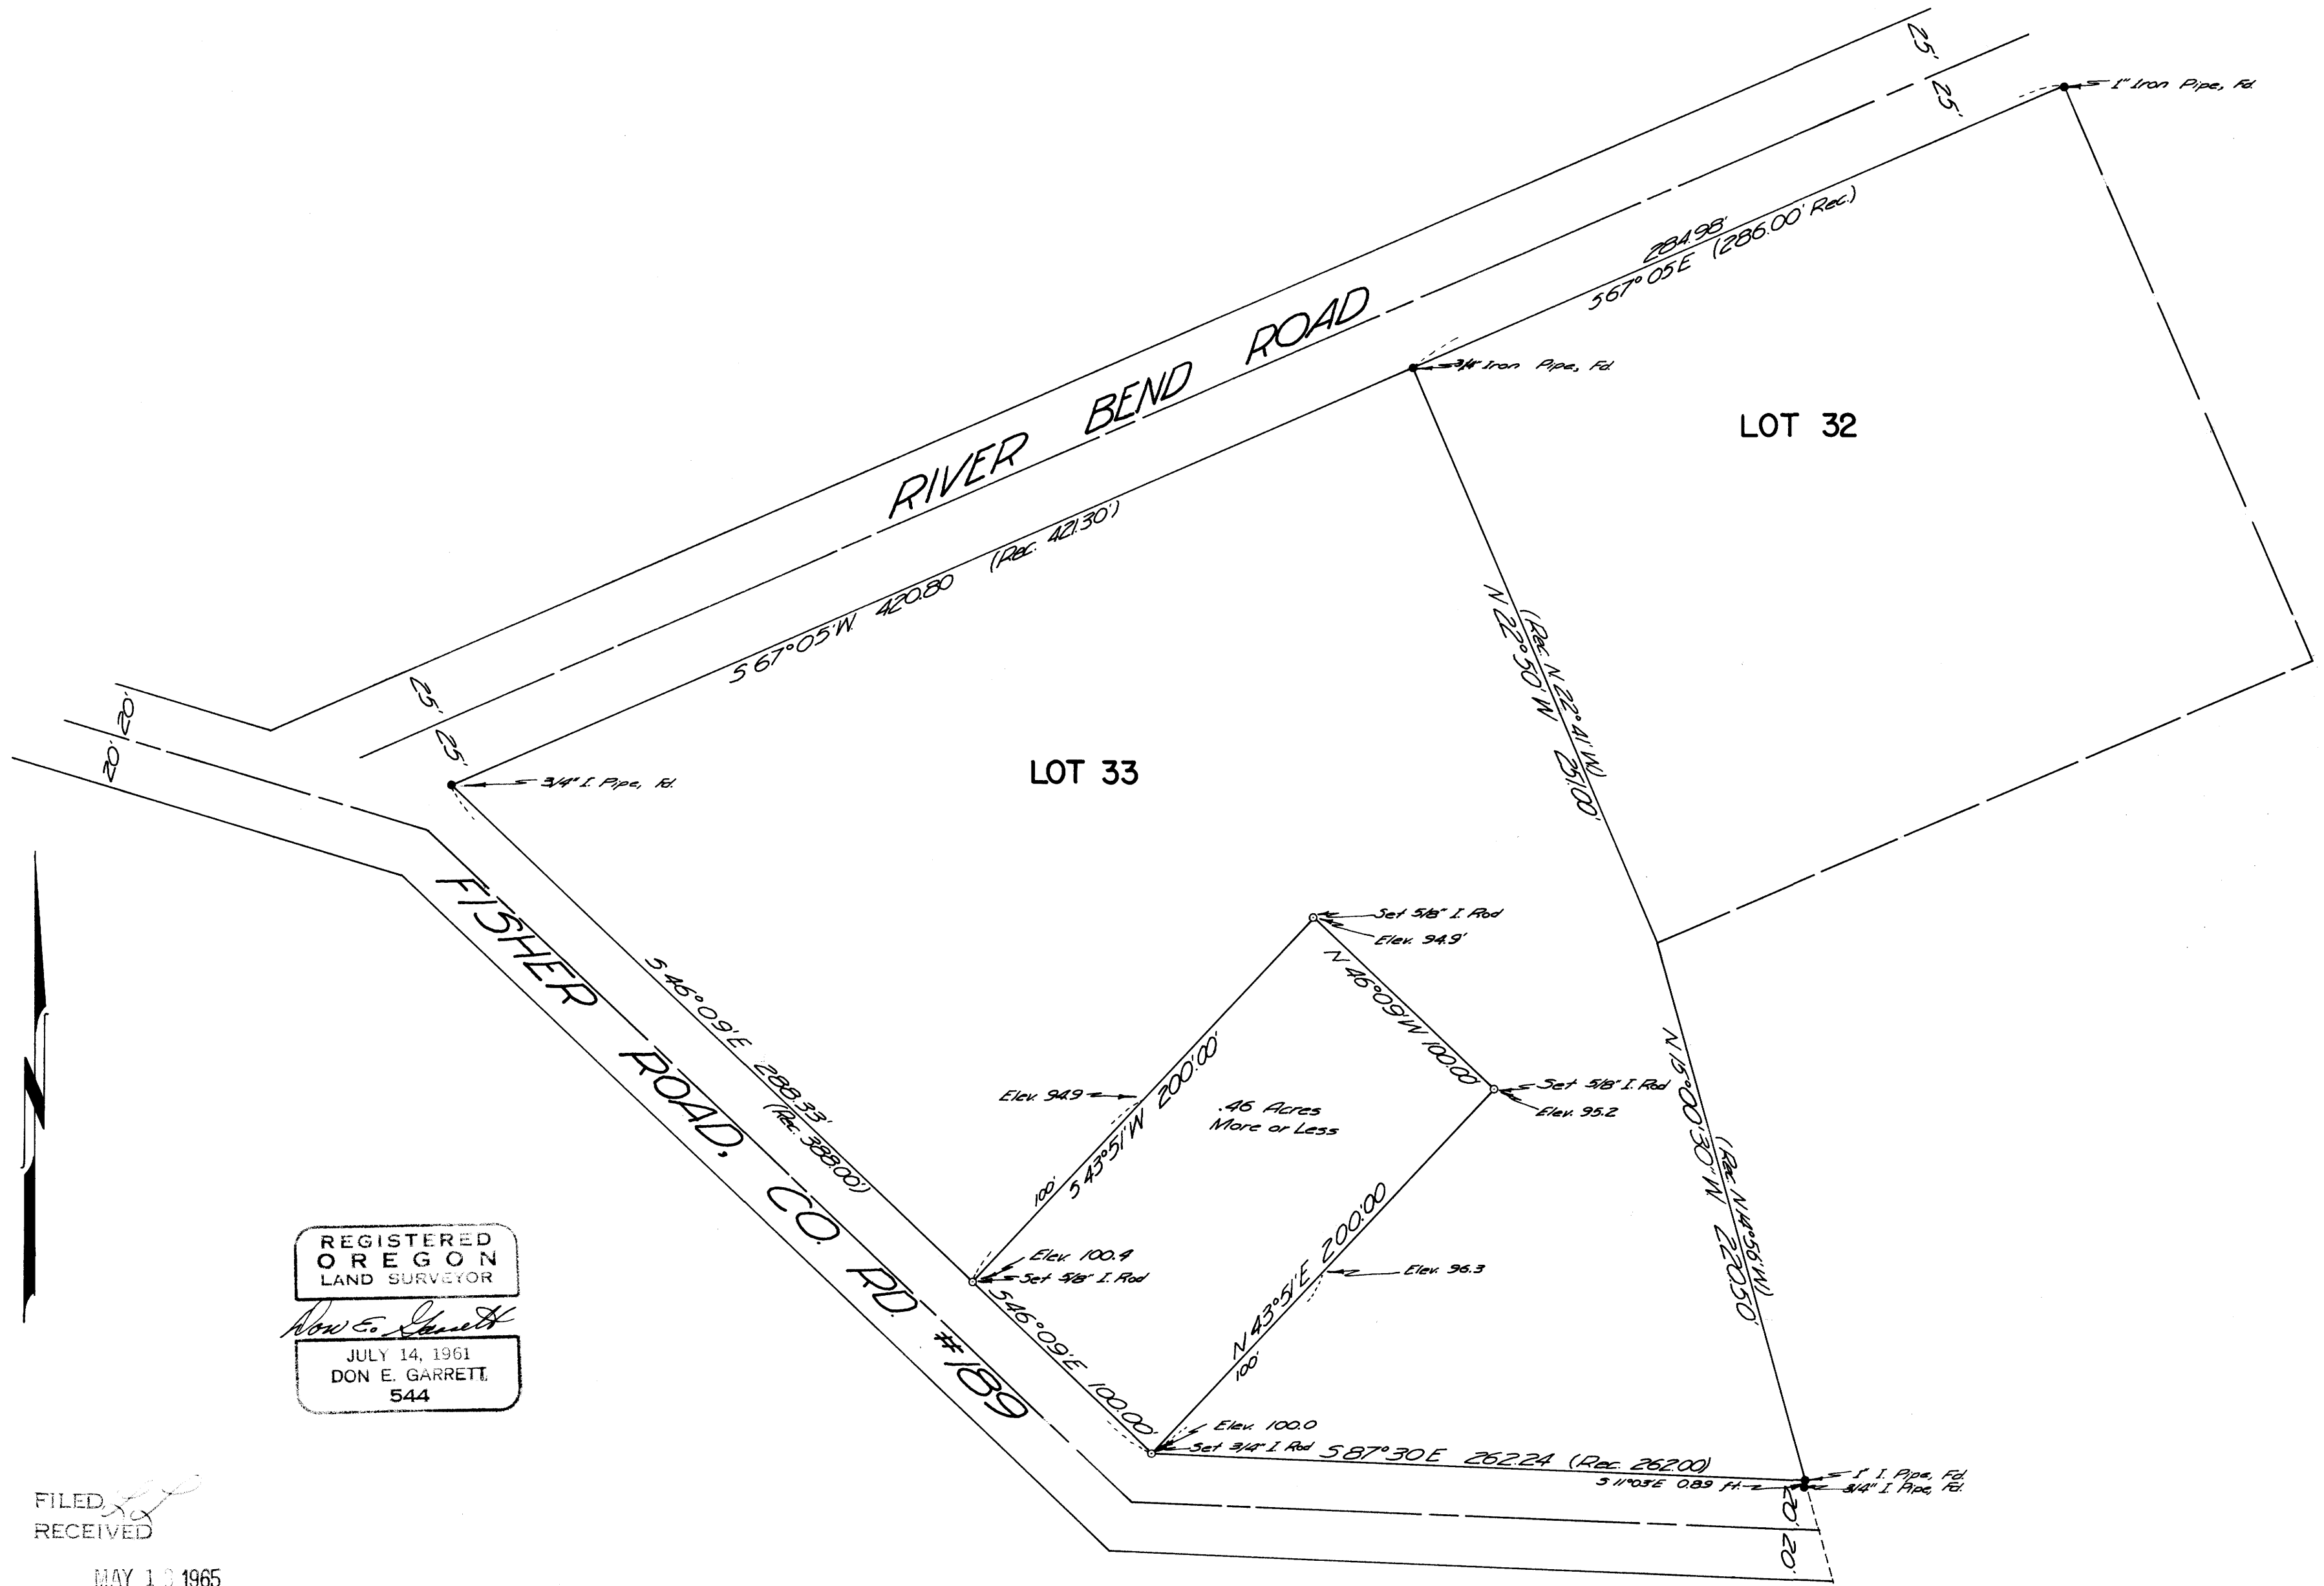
25'
25'
1" Iron Pipe, Fd.

284.98'
S 67° 05' E (286.00' Rec.)

RIVER BEND ROAD

3/4" Iron Pipe, Fd.

LOT 32

S 67° 05' W 420.80 (Rec. 421.30')

N 22° 50' W 231.00'
(Rec. N 22° 41' W)

25'
25'
20'
20'

3/4" I. Pipe, Fd.

LOT 33

FISHER ROAD, CO. RD. #189

S 46° 09' E 288.33'
(Rec. 388.00')

Set 5/8" I. Rod
Elev. 94.9'

N 46° 09' W 100.00'

Set 5/8" I. Rod
Elev. 95.2

Elev. 94.9
S 43° 51' W 200.00'
100'

.46 Acres
More or Less

N 15° 00' 30" W 220.50'
(Rec. N 14° 56' W)

Elev. 100.4
Set 5/8" I. Rod

N 43° 51' E 200.00
Elev. 96.3
100'

S 46° 09' E 100.00'

Elev. 100.0
Set 3/4" I. Rod
S 87° 30' E 262.24 (Rec. 262.00)

1" I. Pipe, Fd.
S 11° 03' E 0.89 ft.
3/4" I. Pipe, Fd.
20'
20'

N

REGISTERED
OREGON
LAND SURVEYOR
Don E. Garrett
JULY 14, 1961
DON E. GARRETT
544

FILED
RECEIVED
MAY 1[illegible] 1965